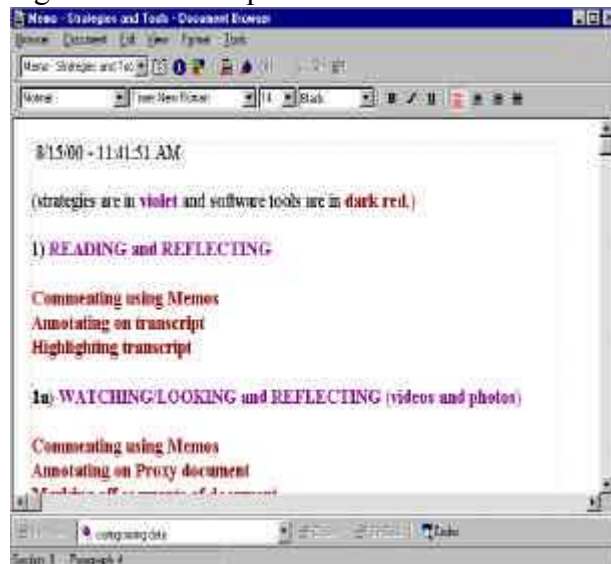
Memo - Strategies and Tools - Document Browser

Browse Document Edit View Format Tools

Memo: Strategies and Tool

Normal Times New Roman 14 Black

8/15/00 - 11:41:51 AM

(strategies are in violet and software tools are in dark red.)

1) READING and REFLECTING

Commenting using Memos
Annotating on transcript
Highlighting transcript

1a) WATCHING/LOOKING and REFLECTING (videos and photos)

Commenting using Memos
Annotating on Proxy document
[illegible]

configuring data

Done

Section 1 Paragraph 4